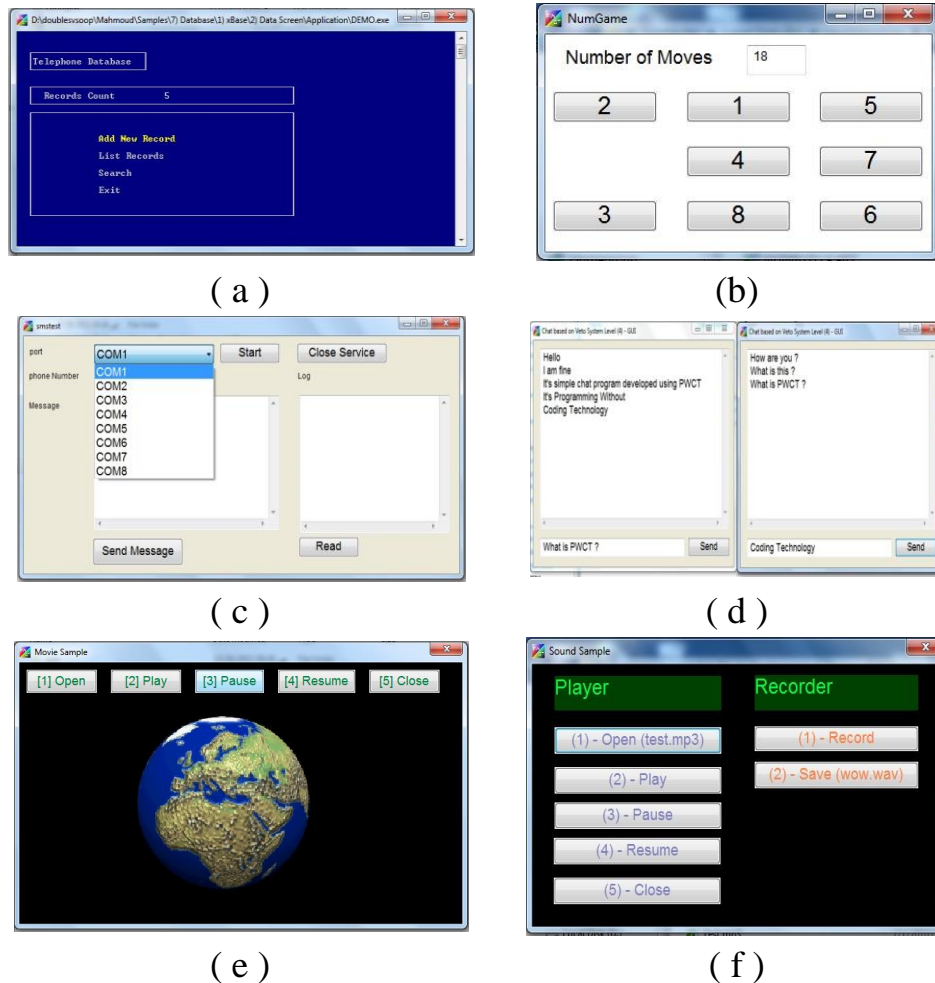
D:\doublesvsoop\Mahmoud\Samples\7) Database\1) xBase\2) Data Screen\Application\DEMO.exe

Telephone Database

Records Count 5

Add New Record
List Records
Search
Exit

( a )

NumGame

Number of Moves 18

| 2 | 1 | 5 |
|---|---|---|
| | 4 | 7 |
| 3 | 8 | 6 |

(b)

smstest

port COM1 Start Close Service

phone Number

Message

COM1
COM2
COM3
COM4
COM5
COM6
COM7
COM8

Log

Send Message Read

( c )

Chat based on Veto System Level (4) - GUI

Hello
I am fine
It's simple chat program developed using PWCT
It's Programming Without
Coding Technology

What is PWCT ? Send

Chat based on Veto System Level (4) - GUI

How are you ?
What is this ?
What is PWCT ?

Coding Technology Send

( d )

Movie Sample

[1] Open [2] Play [3] Pause [4] Resume [5] Close

( e )

Sound Sample

Player

(1) - Open (test.mp3)
(2) - Play
(3) - Pause
(4) - Resume
(5) - Close

Recorder

(1) - Record
(2) - Save (wow.wav)

( f )